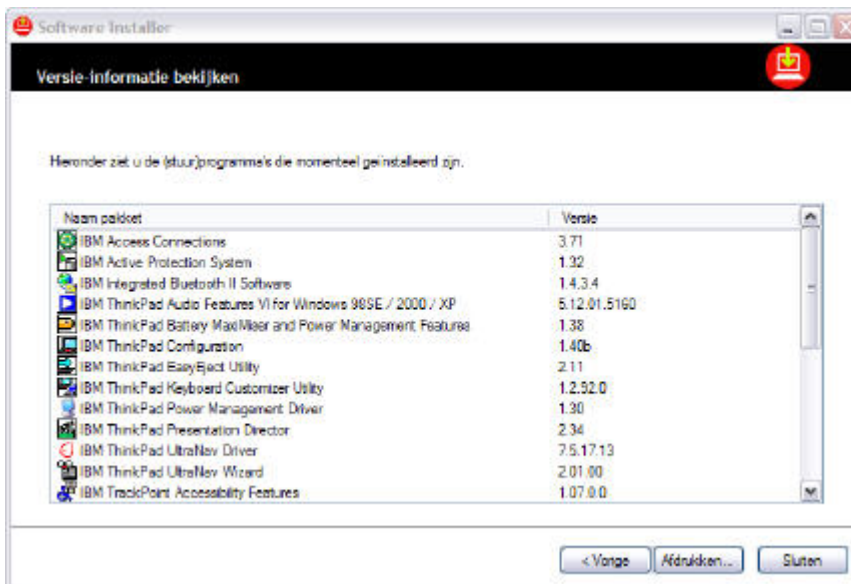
Software Installer

Versie-informatie bekijken

Hieronder ziet u de (stuur)programma's die momenteel geïnstalleerd zijn.

| Naam pakket | Versie |
|---|---|
| IBM Access Connections | 3.71 |
| IBM Active Protection System | 1.32 |
| IBM Integrated Bluetooth II Software | 1.4.3.4 |
| IBM ThinkPad Audio Features VI for Windows 98SE / 2000 / XP | 5.12.01.5160 |
| IBM ThinkPad Battery MaxiMiser and Power Management Features | 1.38 |
| IBM ThinkPad Configuration | 1.40b |
| IBM ThinkPad EasyEject Utility | 2.11 |
| IBM ThinkPad Keyboard Customizer Utility | 1.2.32.0 |
| IBM ThinkPad Power Management Driver | 1.30 |
| IBM ThinkPad Presentation Director | 2.34 |
| IBM ThinkPad UltraNav Driver | 7.5.17.13 |
| IBM ThinkPad UltraNav Wizard | 2.01.00 |
| IBM TrackPoint Accessibility Features | 1.07.0.0 |

< Vorige Afdrukken... Sluiten